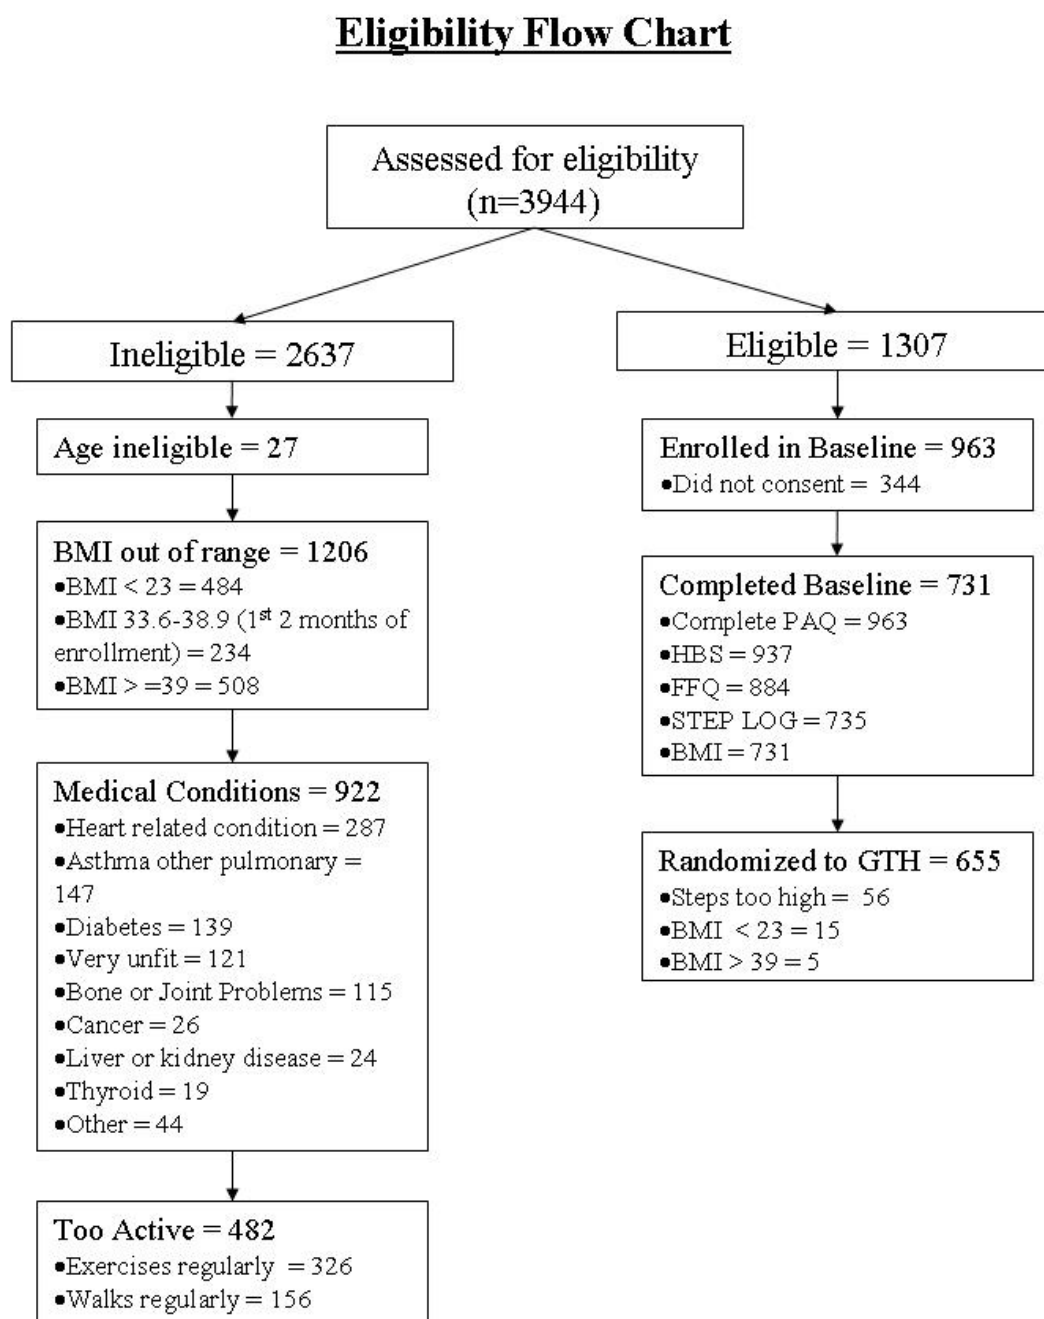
**Eligibility Flow Chart**

Assessed for eligibility (n=3944)

Ineligible = 2637

Age ineligible = 27

BMI out of range = 1206
•BMI < 23 = 484
•BMI 33.6-38.9 (1$^{st}$ 2 months of enrollment) = 234
•BMI > =39 = 508

Medical Conditions = 922
•Heart related condition = 287
•Asthma other pulmonary = 147
•Diabetes = 139
•Very unfit = 121
•Bone or Joint Problems = 115
•Cancer = 26
•Liver or kidney disease = 24
•Thyroid = 19
•Other = 44

Too Active = 482
•Exercises regularly = 326
•Walks regularly = 156

Eligible = 1307

Enrolled in Baseline = 963
•Did not consent = 344

Completed Baseline = 731
•Complete PAQ = 963
•HBS = 937
•FFQ = 884
•STEP LOG = 735
•BMI = 731

Randomized to GTH = 655
•Steps too high = 56
•BMI < 23 = 15
•BMI > 39 = 5